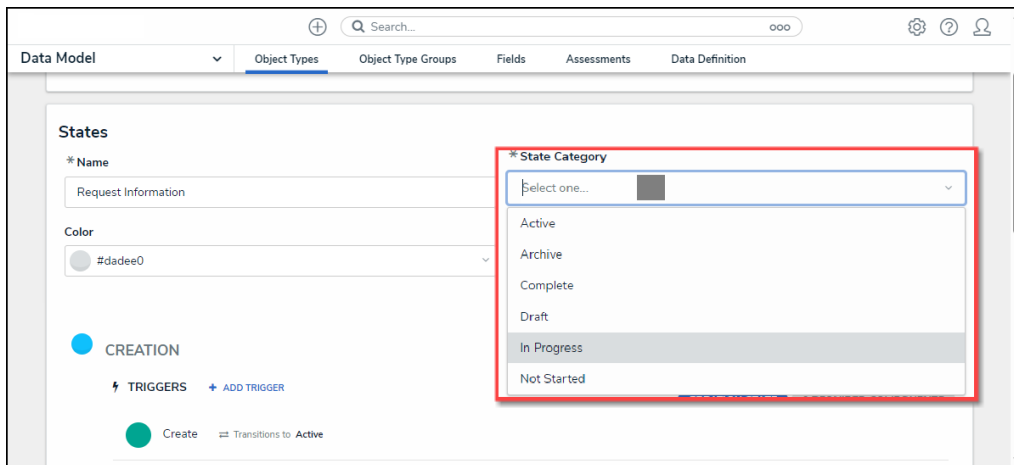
Search...

Data Model

Object Types

Object Type Groups

Fields

Assessments

Data Definition

States

*Name

Request Information

Color

#dadee0

*State Category

Select one...

Active

Archive

Complete

Draft

In Progress

Not Started

CREATION

TRIGGERS

+ ADD TRIGGER

Create

Transitions to Active